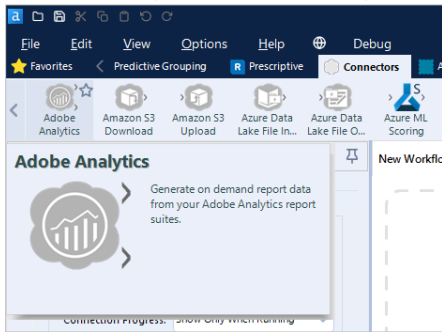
File Edit View Options Help Debug

Favorites Predictive Grouping Prescriptive Connectors

Adobe Analytics
Amazon S3 Download
Amazon S3 Upload
Azure Data Lake File In...
Azure Data Lake File O...
Azure ML Scoring

Adobe Analytics

Generate on demand report data from your Adobe Analytics report suites.

New Workflo

Connection Progress: Show Only When Running